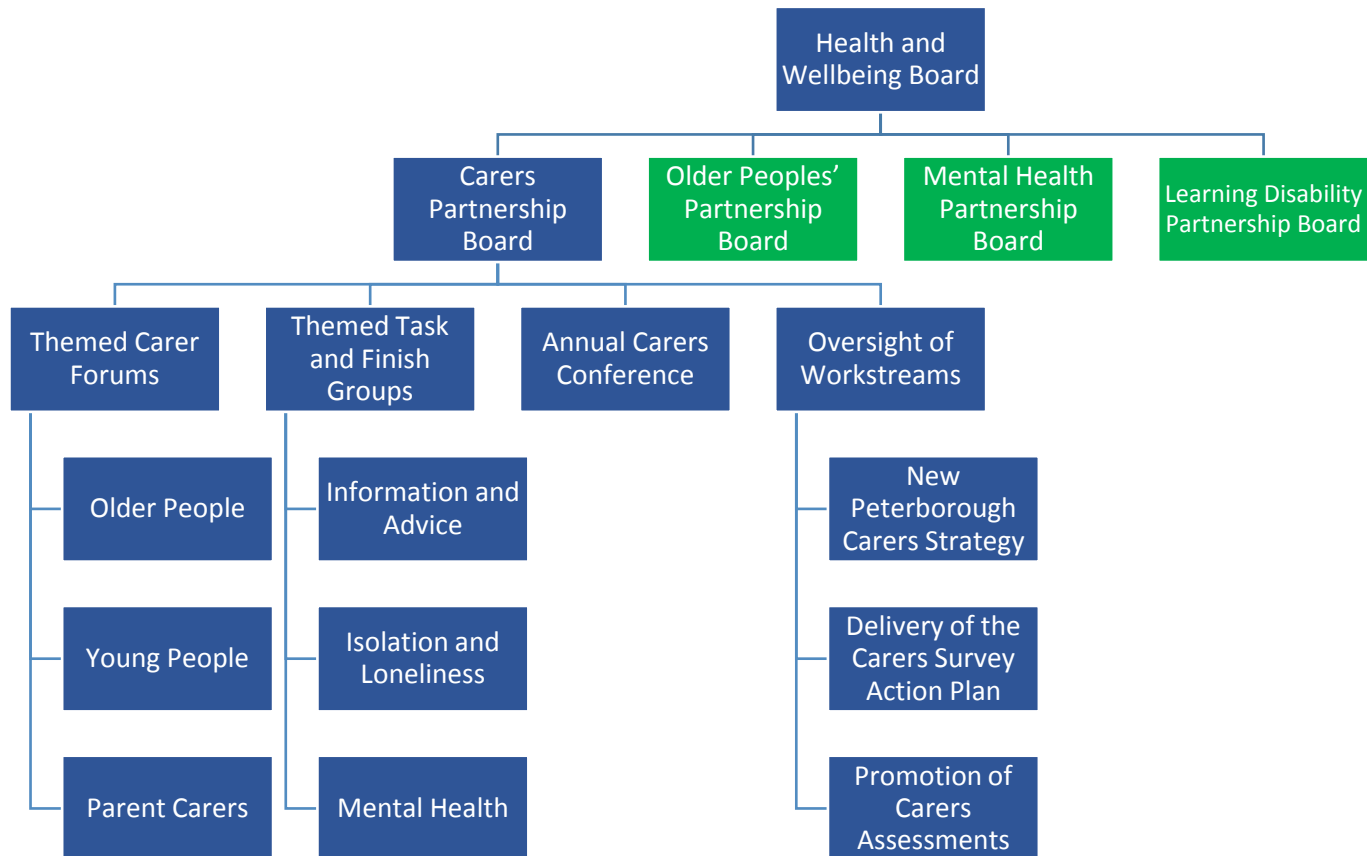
Health and Wellbeing Board

Carers Partnership Board

Older Peoples' Partnership Board

Mental Health Partnership Board

Learning Disability Partnership Board

Themed Carer Forums

Older People

Young People

Parent Carers

Themed Task and Finish Groups

Information and Advice

Isolation and Loneliness

Mental Health

Annual Carers Conference

Oversight of Workstreams

New Peterborough Carers Strategy

Delivery of the Carers Survey Action Plan

Promotion of Carers Assessments